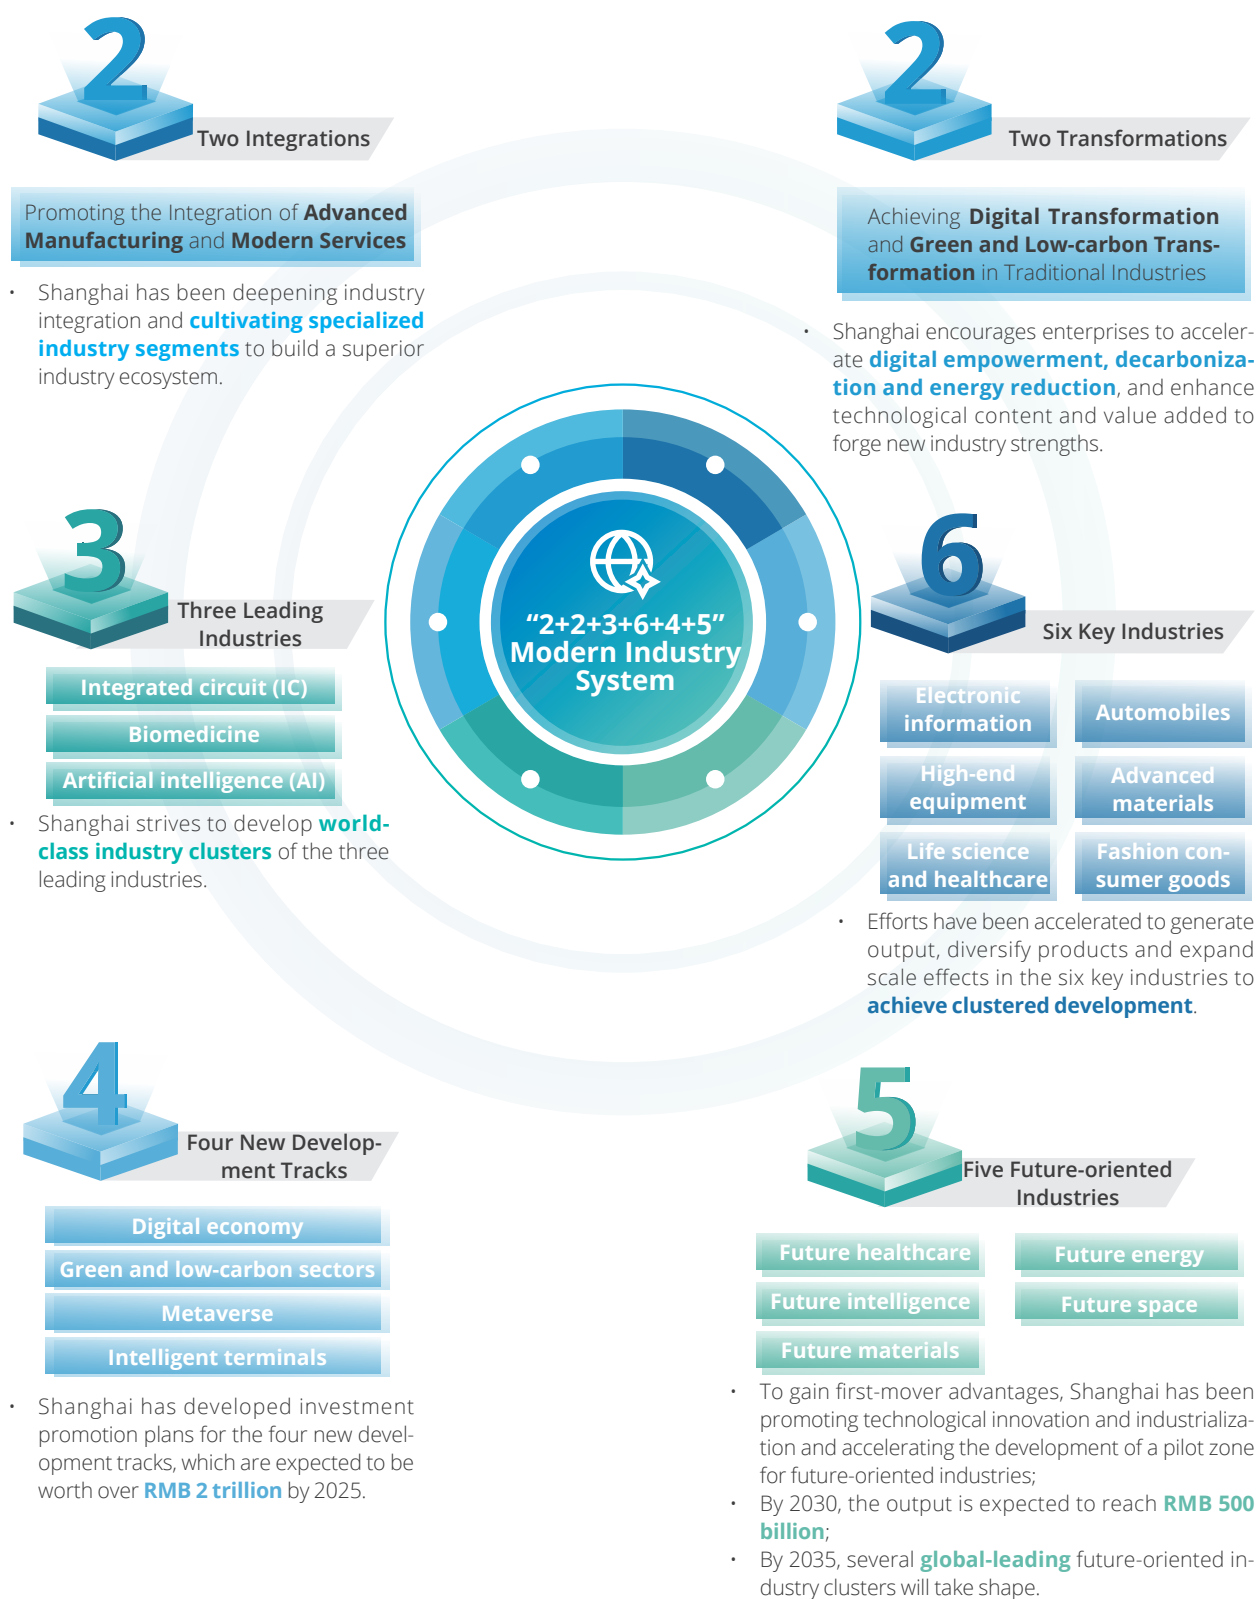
2

Two Integrations

Promoting the Integration of Advanced Manufacturing and Modern Services

• Shanghai has been deepening industry integration and cultivating specialized industry segments to build a superior industry ecosystem.

2

Two Transformations

Achieving Digital Transformation and Green and Low-carbon Transformation in Traditional Industries

• Shanghai encourages enterprises to accelerate digital empowerment, decarbonization and energy reduction, and enhance technological content and value added to forge new industry strengths.

3

Three Leading Industries

Integrated circuit (IC)

Biomedicine

Artificial intelligence (AI)

• Shanghai strives to develop world-class industry clusters of the three leading industries.

“2+2+3+6+4+5” Modern Industry System

6

Six Key Industries

| Electronic information | Automobiles |
|---|---|
| High-end equipment | Advanced materials |
| Life science and healthcare | Fashion consumer goods |

• Efforts have been accelerated to generate output, diversify products and expand scale effects in the six key industries to achieve clustered development.

4

Four New Development Tracks

Digital economy

Green and low-carbon sectors

Metaverse

Intelligent terminals

• Shanghai has developed investment promotion plans for the four new development tracks, which are expected to be worth over RMB 2 trillion by 2025.

5

Five Future-oriented Industries

Future healthcare

Future energy

Future intelligence

Future space

Future materials

• To gain first-mover advantages, Shanghai has been promoting technological innovation and industrialization and accelerating the development of a pilot zone for future-oriented industries;
• By 2030, the output is expected to reach RMB 500 billion;
• By 2035, several global-leading future-oriented industry clusters will take shape.